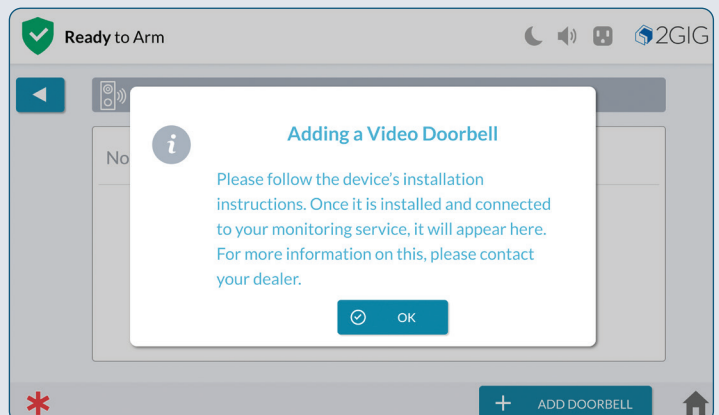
Ready to Arm

2GIG

No

i

Adding a Video Doorbell

Please follow the device's installation instructions. Once it is installed and connected to your monitoring service, it will appear here. For more information on this, please contact your dealer.

OK

+ ADD DOORBELL